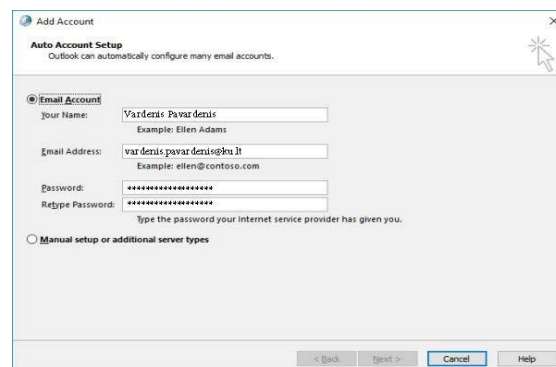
Add Account

Auto Account Setup
Outlook can automatically configure many email accounts.

Email Account

Your Name: Vardenis Pavardenis
Example: Ellen Adams

Email Address: vardenis.pavardenis@ku.lt
Example: ellen@contoso.com

Password: ********************
Retype Password: ********************
Type the password your Internet service provider has given you.

Manual setup or additional server types

< Back Next > Cancel Help